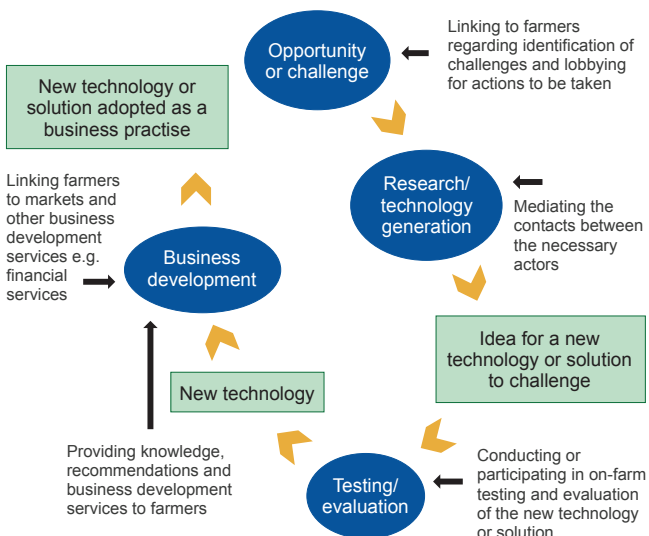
Opportunity or challenge

Linking to farmers regarding identification of challenges and lobbying for actions to be taken

New technology or solution adopted as a business practise

Research/ technology generation

Mediating the contacts between the necessary actors

Linking farmers to markets and other business development services e.g. financial services

Business development

Idea for a new technology or solution to challenge

New technology

Providing knowledge, recommendations and business development services to farmers

Testing/ evaluation

Conducting or participating in on-farm testing and evaluation of the new technology or solution